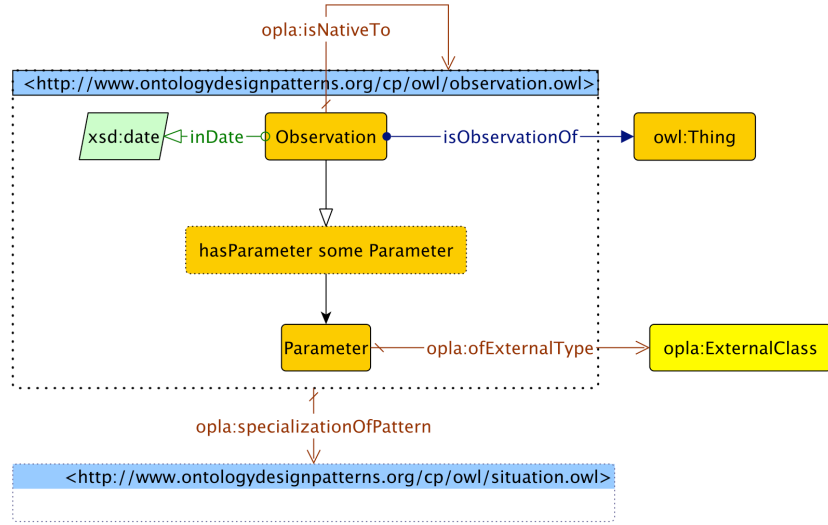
opla:isNativeTo

<http://www.ontologydesignpatterns.org/cp/owl/observation.owl>

xsd:date

inDate

Observation

isObservationOf

owl:Thing

hasParameter some Parameter

Parameter

opla:ofExternalType

opla:ExternalClass

opla:specializationOfPattern

<http://www.ontologydesignpatterns.org/cp/owl/situation.owl>